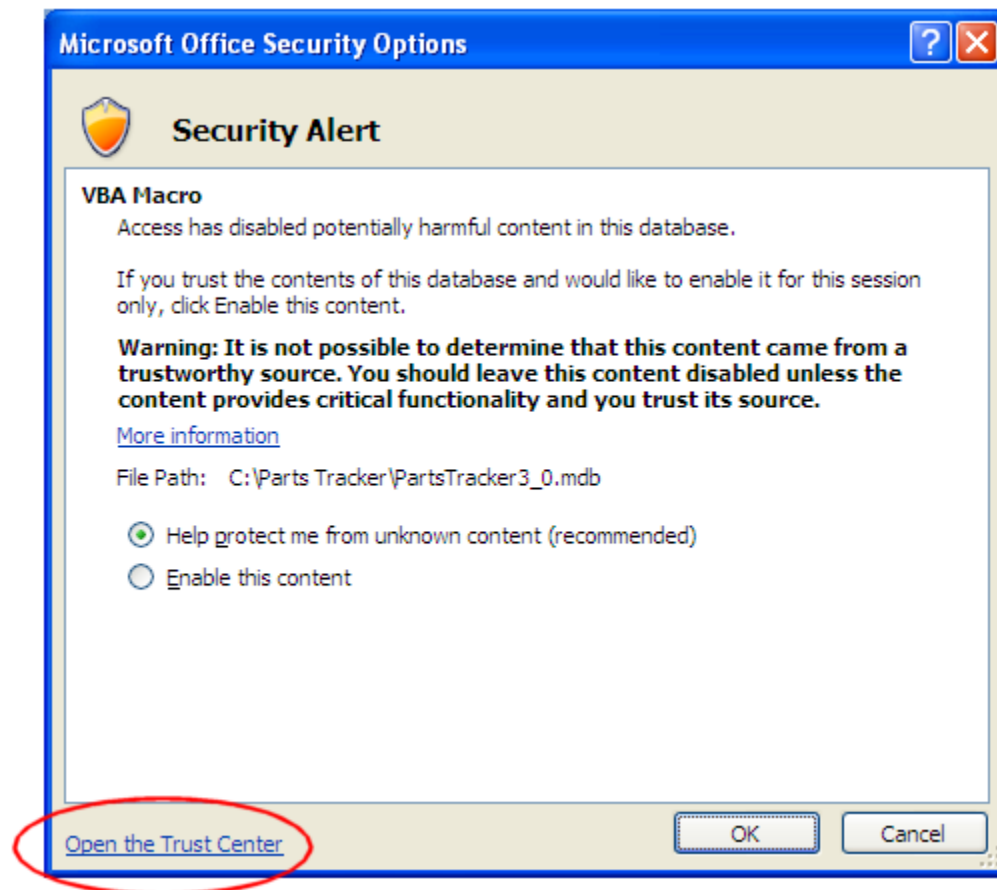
Microsoft Office Security Options

Security Alert

VBA Macro

Access has disabled potentially harmful content in this database.

If you trust the contents of this database and would like to enable it for this session only, click Enable this content.

**Warning: It is not possible to determine that this content came from a trustworthy source. You should leave this content disabled unless the content provides critical functionality and you trust its source.**

More information

File Path: C:\Parts Tracker\PartsTracker3_0.mdb

Help protect me from unknown content (recommended)

Enable this content

Open the Trust Center

OK

Cancel